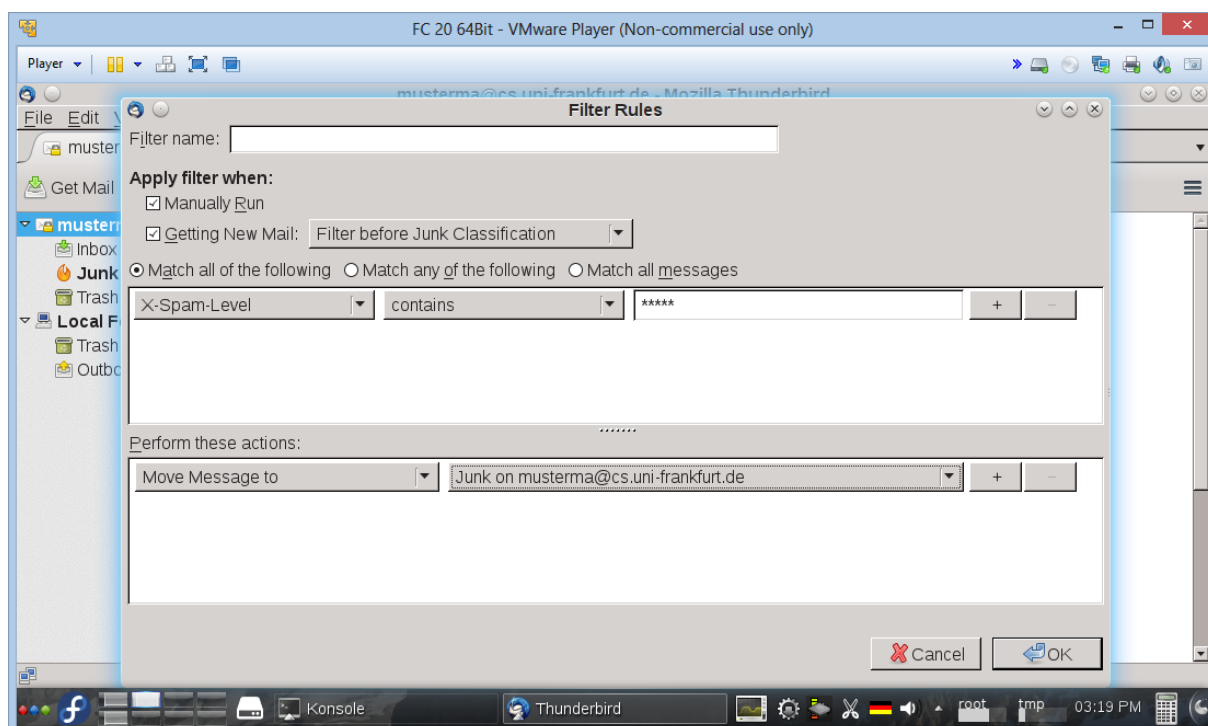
FC 20 64Bit - VMware Player (Non-commercial use only)

Player

musterma@cs.uni-frankfurt.de - Mozilla Thunderbird

File Edit V

muster

Get Mail

muster

Inbox

Junk

Trash

Local F

Trash

Outbo

Filter Rules

Filter name:

Apply filter when:

Manually Run

Getting New Mail: Filter before Junk Classification

Match all of the following Match any of the following Match all messages

X-Spam-Level contains ***** + −

Perform these actions:

Move Message to Junk on musterma@cs.uni-frankfurt.de + −

Cancel OK

Konsole Thunderbird root tmp 03:19 PM